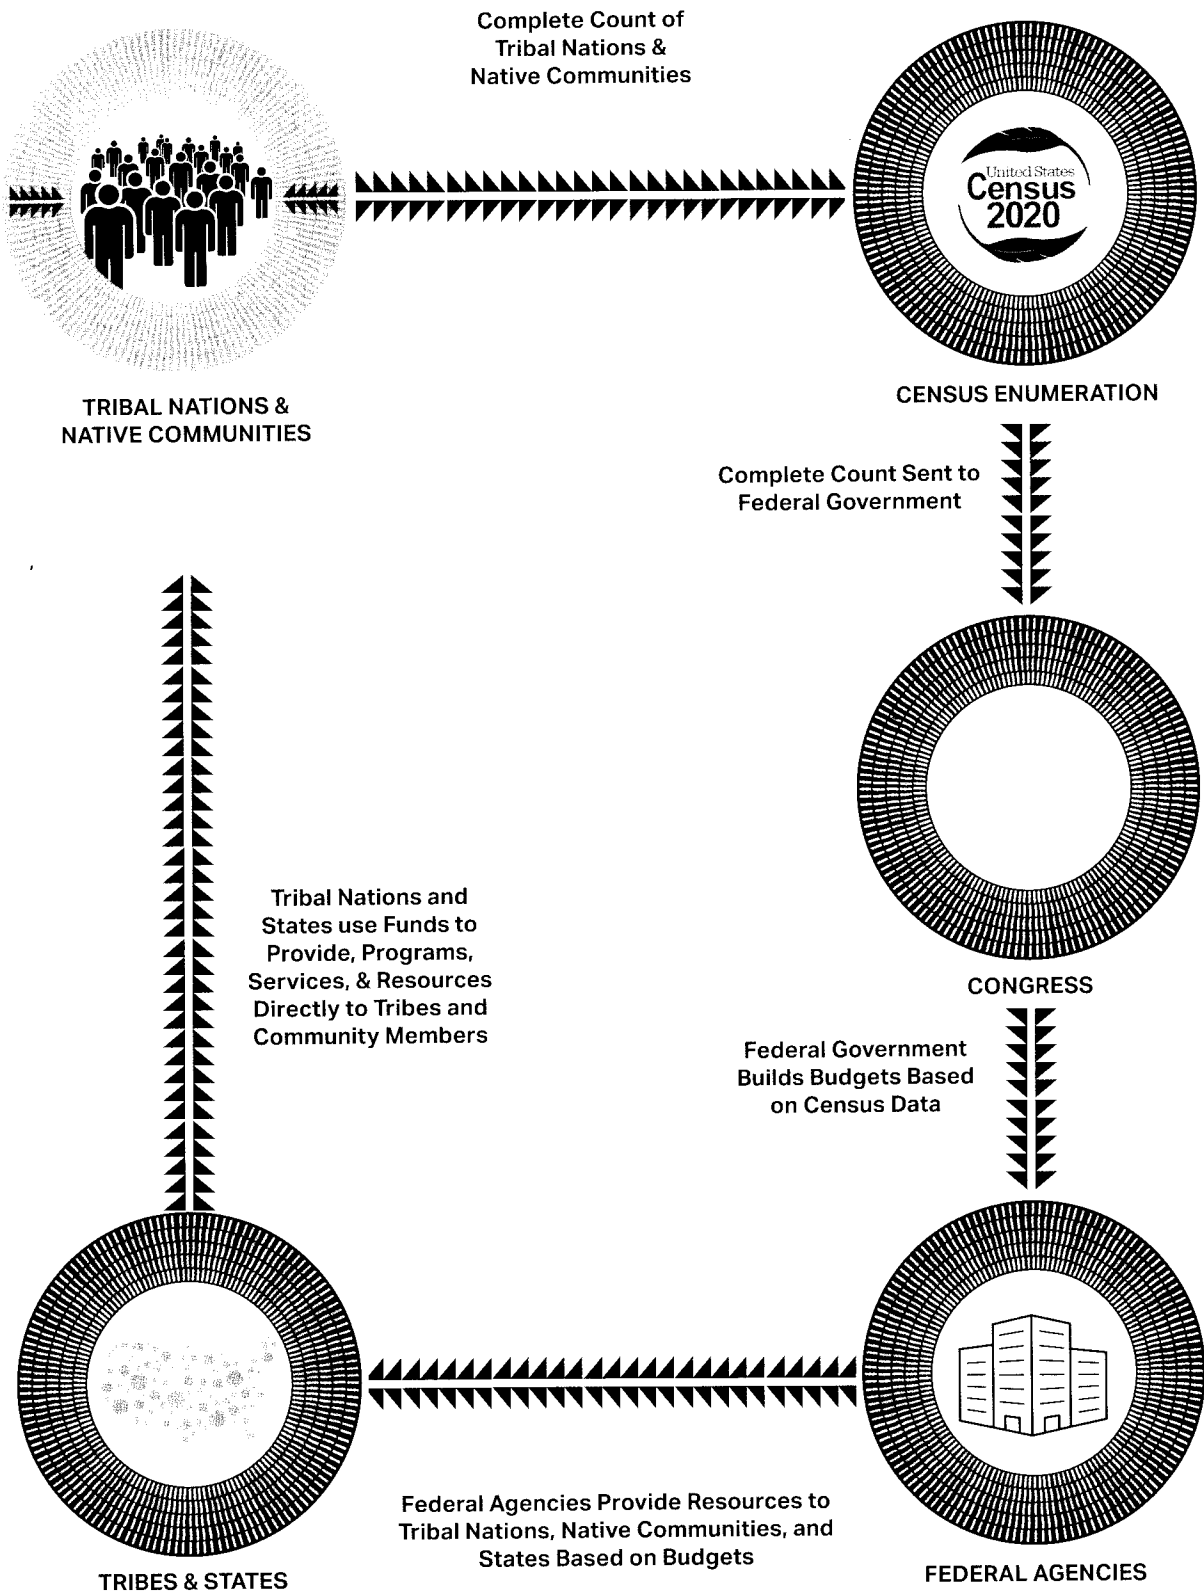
Complete Count of Tribal Nations & Native Communities

United States Census 2020

TRIBAL NATIONS & NATIVE COMMUNITIES

CENSUS ENUMERATION

Complete Count Sent to Federal Government

CONGRESS

Tribal Nations and States use Funds to Provide, Programs, Services, & Resources Directly to Tribes and Community Members

Federal Government Builds Budgets Based on Census Data

Federal Agencies Provide Resources to Tribal Nations, Native Communities, and States Based on Budgets

TRIBES & STATES

FEDERAL AGENCIES